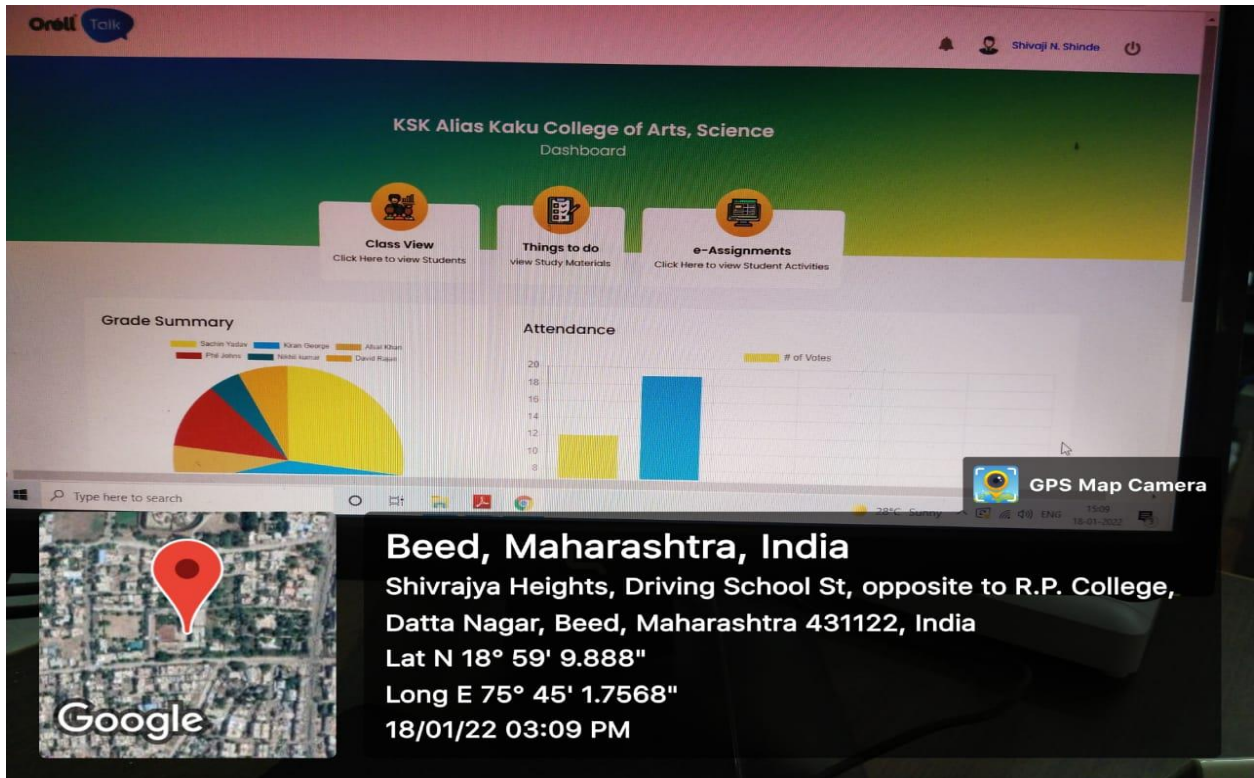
Orell Talk

Shivaji N. Shinde

KSK Alias Kaku College of Arts, Science
Dashboard

Class View
Click Here to view Students

Things to do
view Study Materials

e-Assignments
Click Here to view Student Activities

Grade Summary

Sachin Yadav
Kiran George
Afsal Khan
Phil Johns
Nikhil kumar
David Rajan

Attendance

# of Votes

20
18
16
14
12
10
8

Type here to search

28°C Sunny
ENG
15:09
18-01-2022

GPS Map Camera

Google

Beed, Maharashtra, India
Shivrajya Heights, Driving School St, opposite to R.P. College, Datta Nagar, Beed, Maharashtra 431122, India
Lat N 18° 59' 9.888"
Long E 75° 45' 1.7568"
18/01/22 03:09 PM